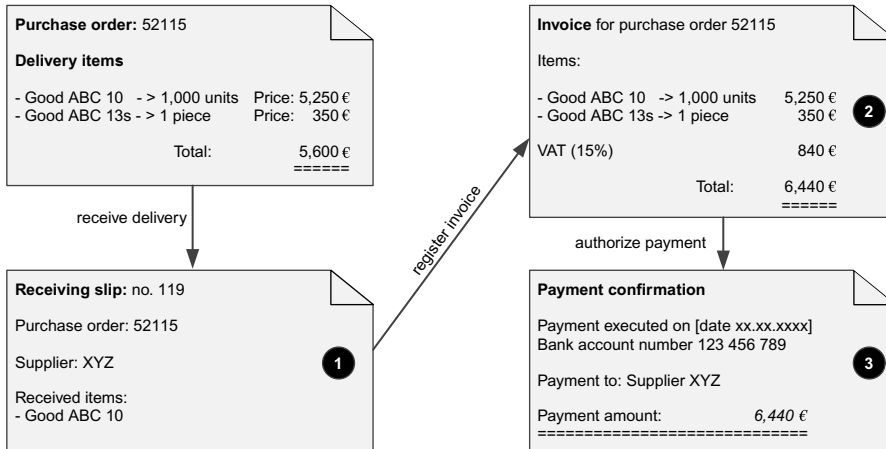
**Purchase order:** 52115

**Delivery items**

- Good ABC 10 - > 1,000 units Price: 5,250 €
- Good ABC 13s - > 1 piece Price: 350 €

Total: 5,600 €
======

receive delivery

**Receiving slip:** no. 119

Purchase order: 52115

Supplier: XYZ

1

Received items:
- Good ABC 10

register invoice

**Invoice** for purchase order 52115

Items:

- Good ABC 10 -> 1,000 units 5,250 €
- Good ABC 13s -> 1 piece 350 €

2

VAT (15%) 840 €

Total: 6,440 €
======

authorize payment

**Payment confirmation**

Payment executed on [date xx.xx.xxxx]
Bank account number 123 456 789

3

Payment to: Supplier XYZ

Payment amount: *6,440 €*
============================